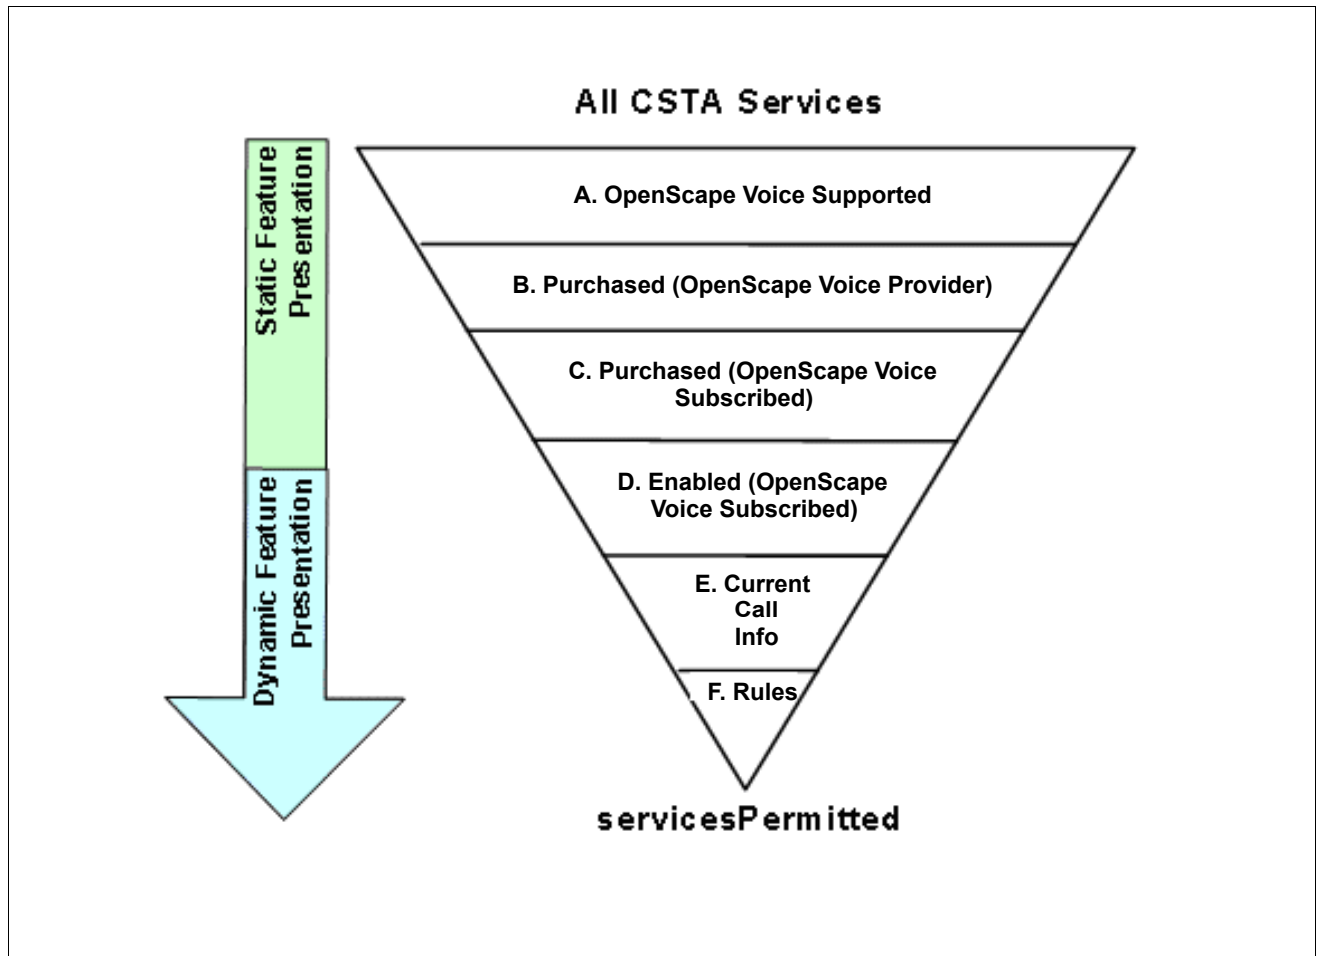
All CSTA Services

Static Feature Presentation

Dynamic Feature Presentation

A. OpenScape Voice Supported

B. Purchased (OpenScape Voice Provider)

C. Purchased (OpenScape Voice Subscribed)

D. Enabled (OpenScape Voice Subscribed)

E. Current Call Info

F. Rules

servicesPermitted